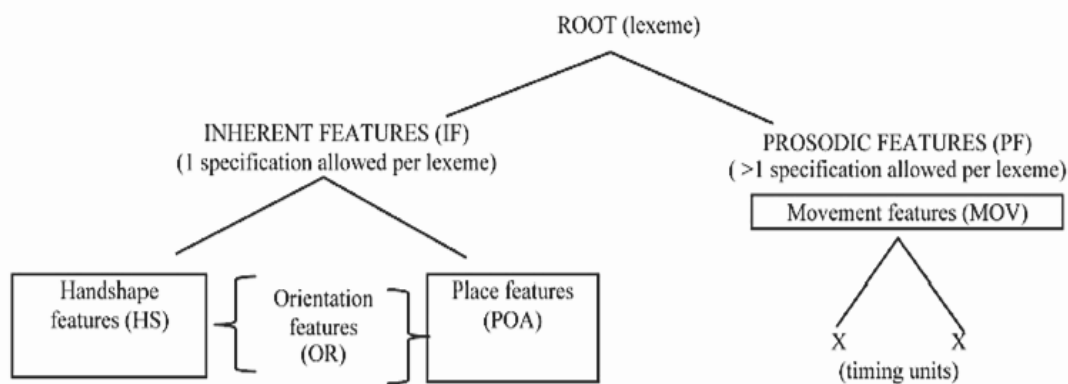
ROOT (lexeme)

INHERENT FEATURES (IF)
(1 specification allowed per lexeme)

PROSODIC FEATURES (PF)
( >1 specification allowed per lexeme)

Movement features (MOV)

Handshape features (HS)

Orientation features (OR)

Place features (POA)

X

X

(timing units)